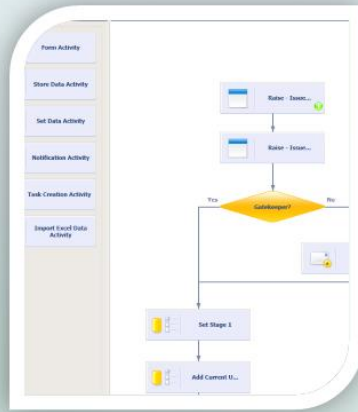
Form Activity

Store Data Activity

Set Data Activity

Notification Activity

Task Creation Activity

Import Excel Data Activity

Raise - Issue...

Raise - Issue...

Gatekeeper?

Yes

No

Set Stage 1

Add Current U...